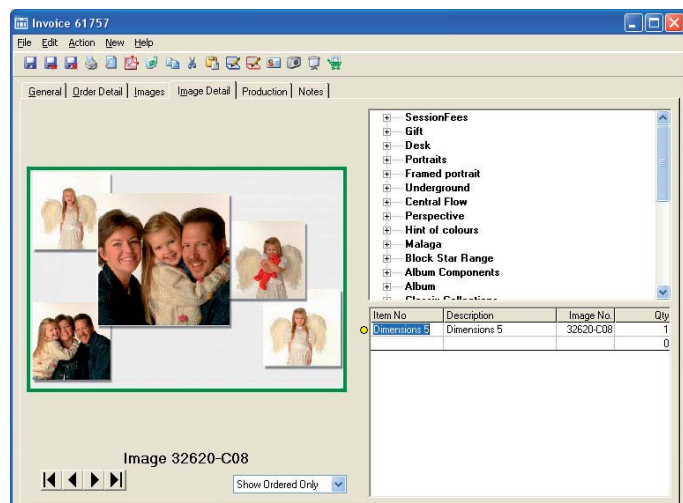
Invoice 61757

File Edit Action New Help

General | Order Detail | Images | Image Detail | Production | Notes

SessionFees
Gift
Desk
Portraits
Framed portrait
Underground
Central Flow
Perspective
Hint of colours
Malaga
Block Star Range
Album Components
Album
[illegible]

| Item No | Description | Image No. | Qty |
|---|---|---|---|
| Dimensions 5 | Dimensions 5 | 32620-C08 | 1 |
| | | | 0 |

Image 32620-C08

Show Ordered Only